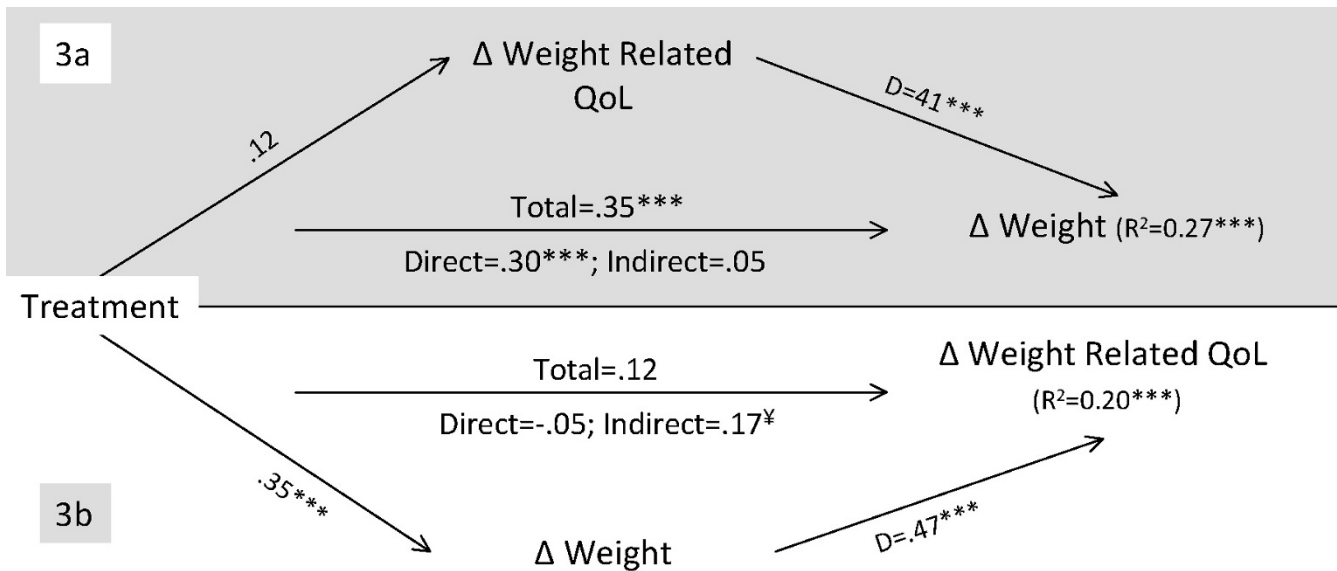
3a

Δ Weight Related QoL

.12

D=41***

Total=.35***

Δ Weight ($R^2$=0.27***)

Direct=.30***; Indirect=.05

Treatment

Δ Weight Related QoL

Total=.12

($R^2$=0.20***)

Direct=-.05; Indirect=.17¥

.35***

3b

Δ Weight

D=.47***